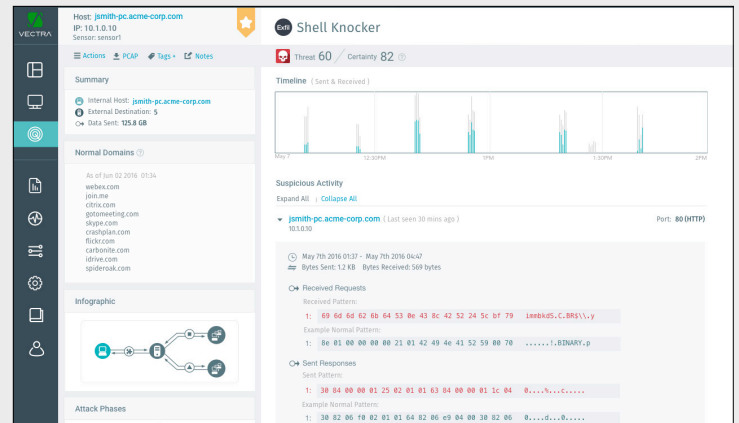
VECTRA

Host: jsmith-pc.acme-corp.com
IP: 10.1.0.10
Sensor: sensor1

Actions PCAP Tags + Notes

Summary

Internal Host: jsmith-pc.acme-corp.com
External Destination: 5
Data Sent: 125.8 GB

Normal Domains

As of Jun 02 2016 01:34
webex.com
join.me
citrix.com
gotomeeting.com
skype.com
crashplan.com
flickr.com
carbonite.com
idrive.com
spideroak.com

Infographic

Attack Phases

Exfil Shell Knocker

Threat 60 / Certainty 82

Timeline ( Sent & Received )

May 7 12:30PM 1PM 1:30PM 2PM

Suspicious Activity

Expand All | Collapse All

jsmith-pc.acme-corp.com ( Last seen 30 mins ago )
10.1.0.10

Port: 80 (HTTP)

May 7th 2016 01:37 - May 7th 2016 04:47
Bytes Sent: 1.2 KB Bytes Received: 569 bytes

Received Requests
Received Pattern:
1: 69 6d 6d 62 6b 64 53 0e 43 8c 42 52 24 5c bf 79 immbkdS.C.BR$\\.y
Example Normal Pattern:
1: 8e 01 00 00 00 00 21 01 42 49 4e 41 52 59 00 70 ......!.BINARY.p

Sent Responses
Sent Pattern:
1: 30 84 00 00 01 25 02 01 01 63 84 00 00 01 1c 04 0....%...c.....
Example Normal Pattern:
1: 30 82 06 f0 02 01 01 64 82 06 e9 04 00 30 82 06 0....d...0....